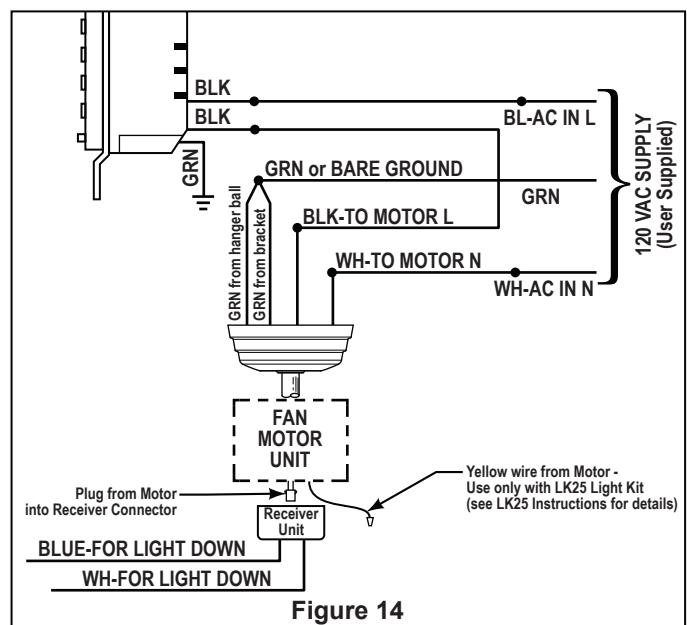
BLK
BLK
GRN
BL-AC IN L
120 VAC SUPPLY
(User Supplied)
GRN or BARE GROUND
GRN
GRN from hanger ball
GRN from bracket
BLK-TO MOTOR L
WH-TO MOTOR N
WH-AC IN N
FAN MOTOR UNIT
Yellow wire from Motor - Use only with LK25 Light Kit (see LK25 Instructions for details)
Plug from Motor into Receiver Connector
Receiver Unit
BLUE-FOR LIGHT DOWN
WH-FOR LIGHT DOWN
Figure 14